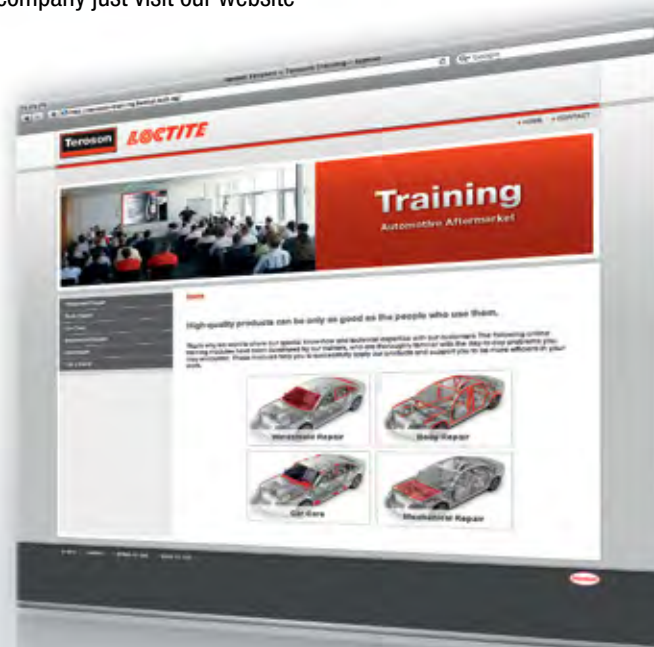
company just visit our website

Teroson LOCTITE

• HOME • CONTACT

Training
Automotive Aftermarket

Home

High-quality products can be only as good as the people who use them.

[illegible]

Windscreen Repair
Body Repair
Car Care
Mechanical Repair